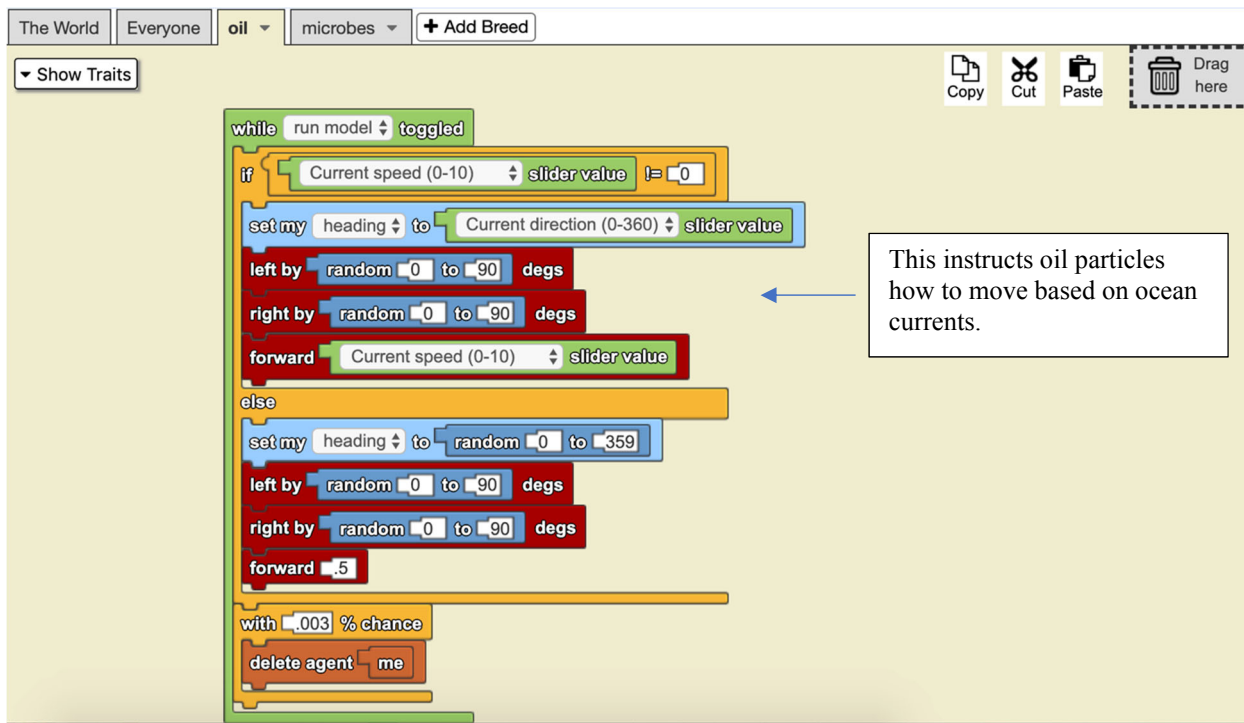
The World | Everyone | oil ▾ | microbes ▾ | + Add Breed

▾ Show Traits

Copy Cut Paste Drag here

while run model toggled
if Current speed (0-10) slider value != 0
set my heading to Current direction (0-360) slider value
left by random 0 to 90 degs
right by random 0 to 90 degs
forward Current speed (0-10) slider value
else
set my heading to random 0 to 359
left by random 0 to 90 degs
right by random 0 to 90 degs
forward .5
with .003 % chance
delete agent me

This instructs oil particles how to move based on ocean currents.